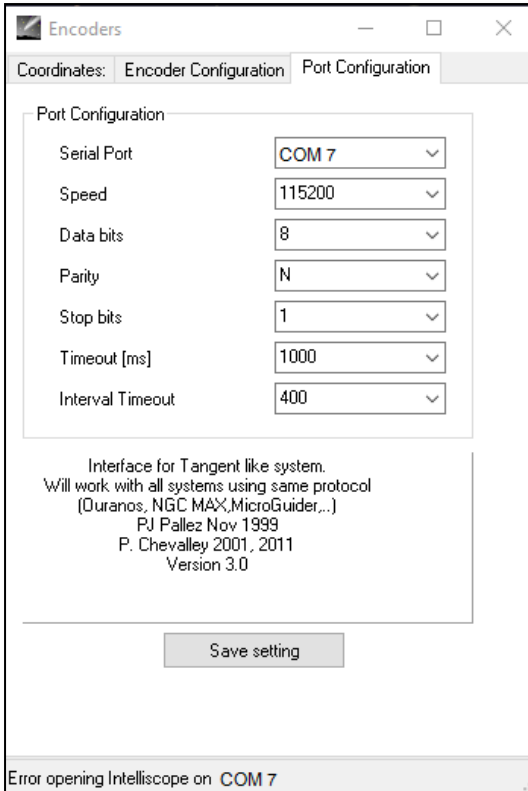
Encoders

Coordinates: | Encoder Configuration | Port Configuration

Port Configuration

Serial Port | COM 7
Speed | 115200
Data bits | 8
Parity | N
Stop bits | 1
Timeout [ms] | 1000
Interval Timeout | 400

Interface for Tangent like system.
Will work with all systems using same protocol
(Ouranos, NGC MAX,MicroGuider,..)
PJ Pallez Nov 1999
P. Chevalley 2001, 2011
Version 3.0

Save setting

Error opening Intelliscope on COM 7